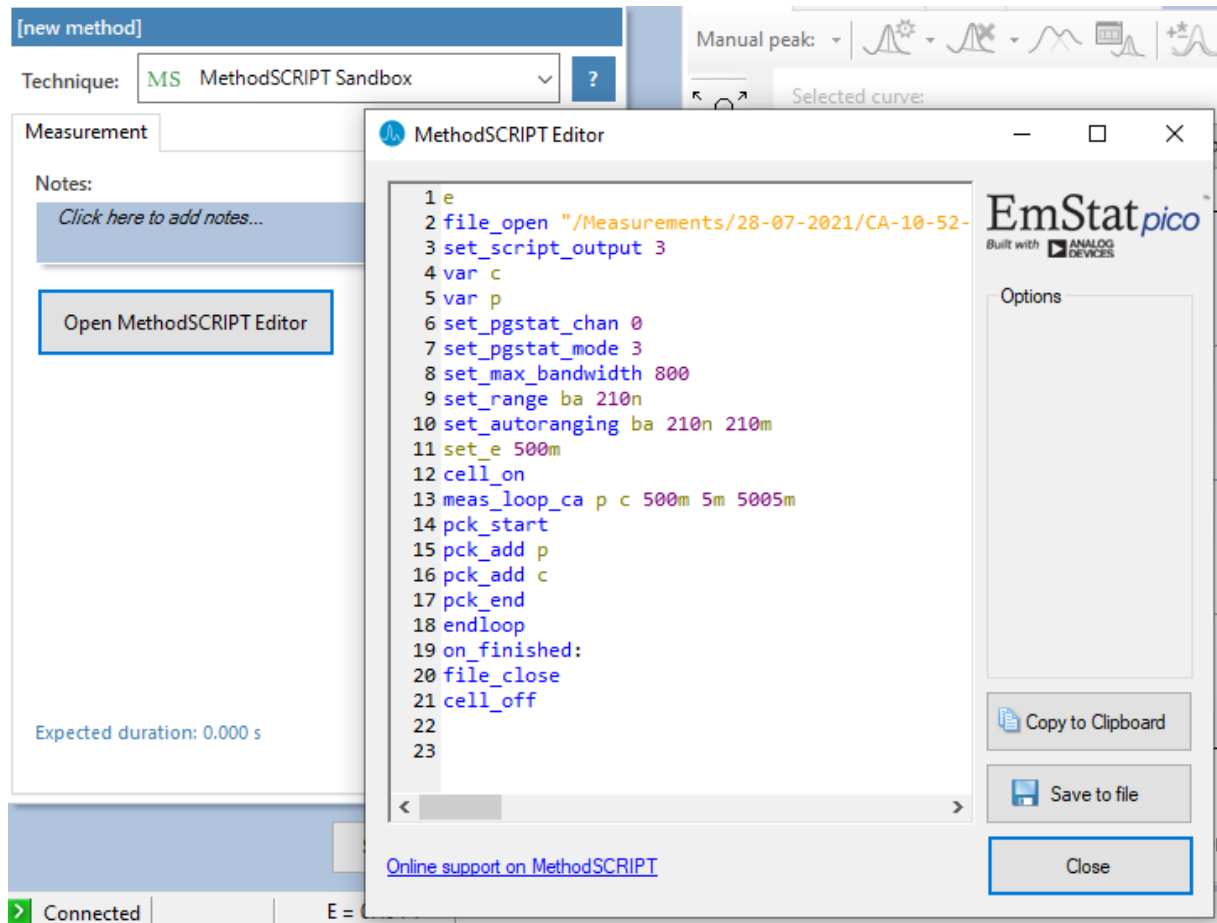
[new method]

Technique: MS MethodSCRIPT Sandbox ?

Measurement

Notes:

Click here to add notes...

Open MethodSCRIPT Editor

Expected duration: 0.000 s

Connected E = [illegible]

Manual peak:

Selected curve:

MethodSCRIPT Editor

1 e
2 file_open "/Measurements/28-07-2021/CA-10-52-
3 set_script_output 3
4 var c
5 var p
6 set_pgstat_chan 0
7 set_pgstat_mode 3
8 set_max_bandwidth 800
9 set_range ba 210n
10 set_autoranging ba 210n 210m
11 set_e 500m
12 cell_on
13 meas_loop_ca p c 500m 5m 5005m
14 pck_start
15 pck_add p
16 pck_add c
17 pck_end
18 endloop
19 on_finished:
20 file_close
21 cell_off
22
23

EmStat pico
Built with ANALOG DEVICES

Options

Copy to Clipboard

Save to file

Online support on MethodSCRIPT

Close